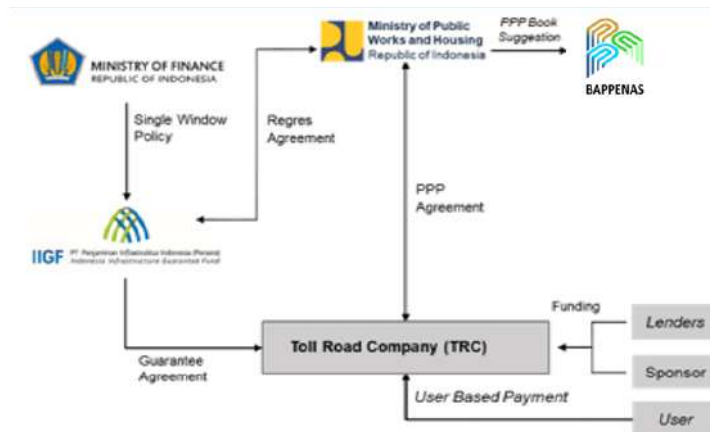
MINISTRY OF FINANCE
REPUBLIC OF INDONESIA

Ministry of Public Works and Housing
Republic of Indonesia

PPP Book Suggestion

BAPPENAS

Single Window Policy

Regres Agreement

PPP Agreement

IIGF PT Penjaminan Infrastruktur Indonesia (Persero)
Indonesia Infrastructure Guarantee Fund

Funding

Lenders

Toll Road Company (TRC)

Guarantee Agreement

Sponsor

User Based Payment

User